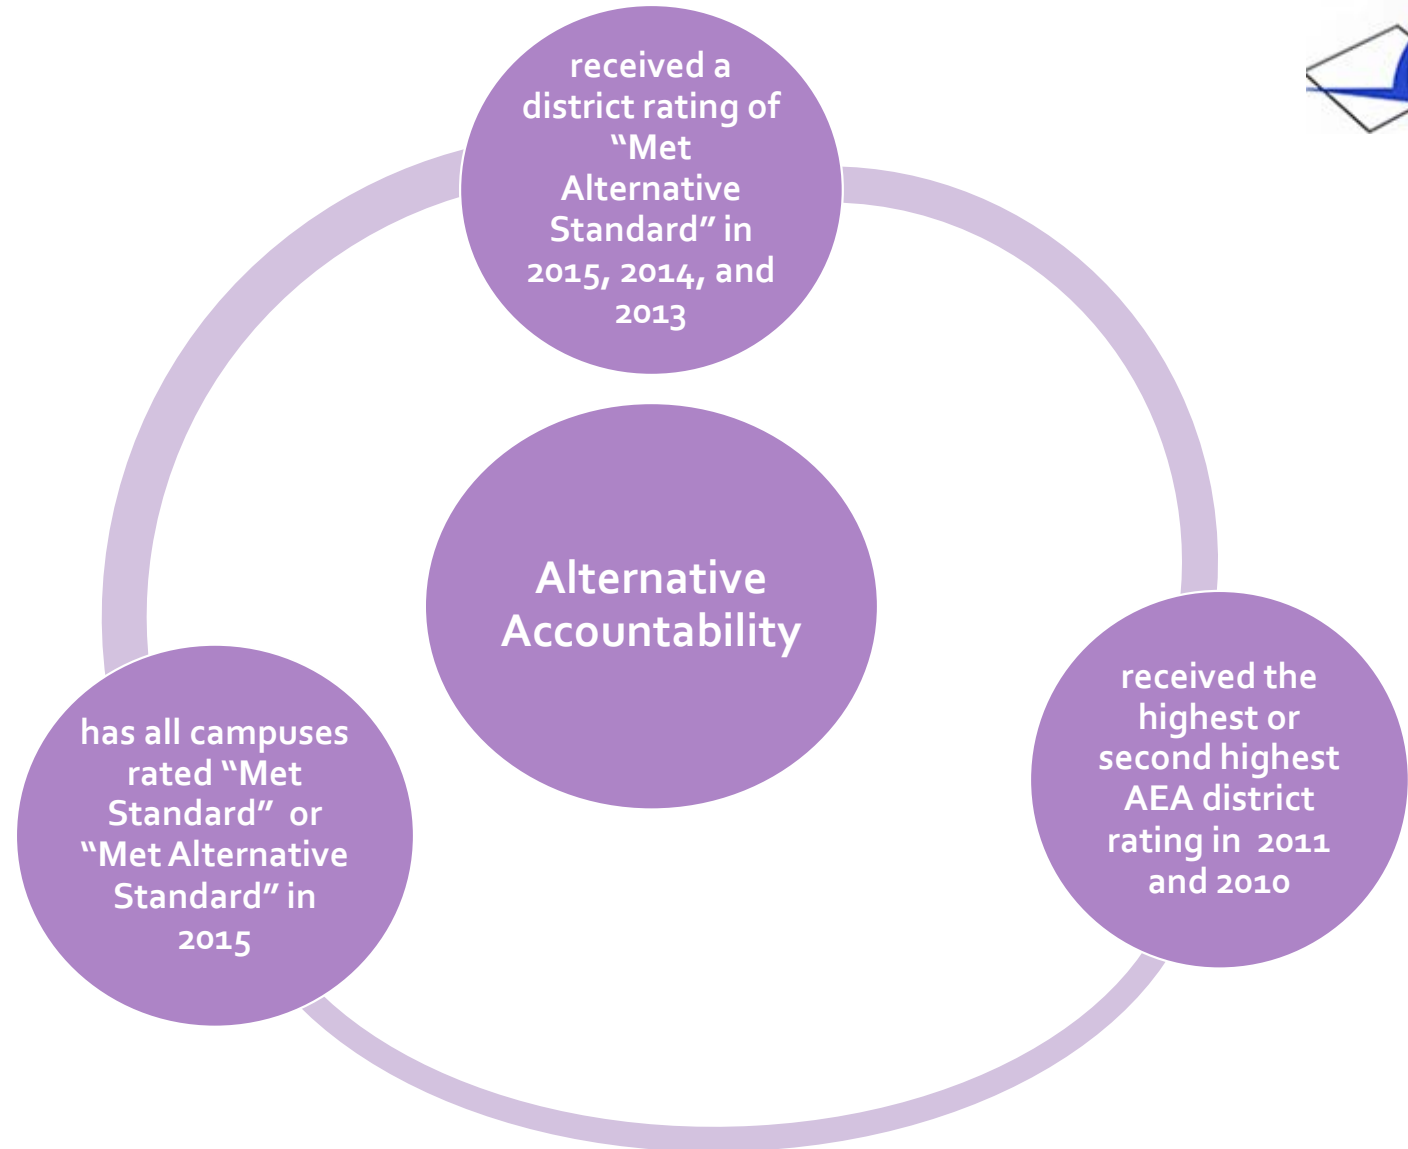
received a district rating of "Met Alternative Standard" in 2015, 2014, and 2013

Alternative Accountability

has all campuses rated "Met Standard" or "Met Alternative Standard" in 2015

received the highest or second highest AEA district rating in 2011 and 2010